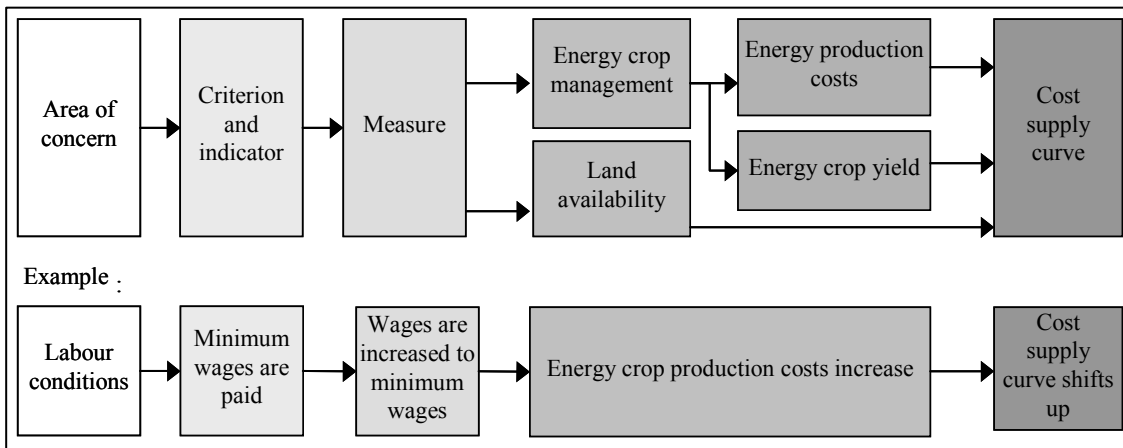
Area of concern

Criterion and indicator

Measure

Energy crop management

Land availability

Energy production costs

Energy crop yield

Cost supply curve

Example :

Labour conditions

Minimum wages are paid

Wages are increased to minimum wages

Energy crop production costs increase

Cost supply curve shifts up